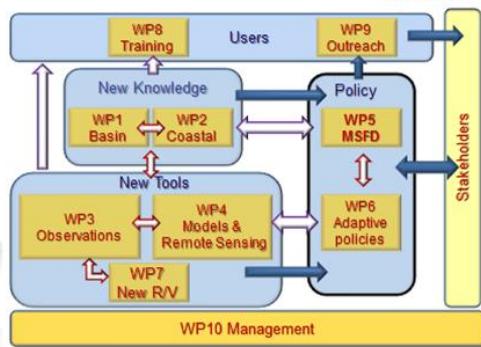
WP8
Training

Users

WP9
Outreach

New Knowledge

WP1
Basin

WP2
Coastal

Policy

WP5
MSFD

New Tools

WP3
Observations

WP4
Models &
Remote Sensing

WP6
Adaptive
policies

WP7
New R/V

Stakeholders

WP10 Management